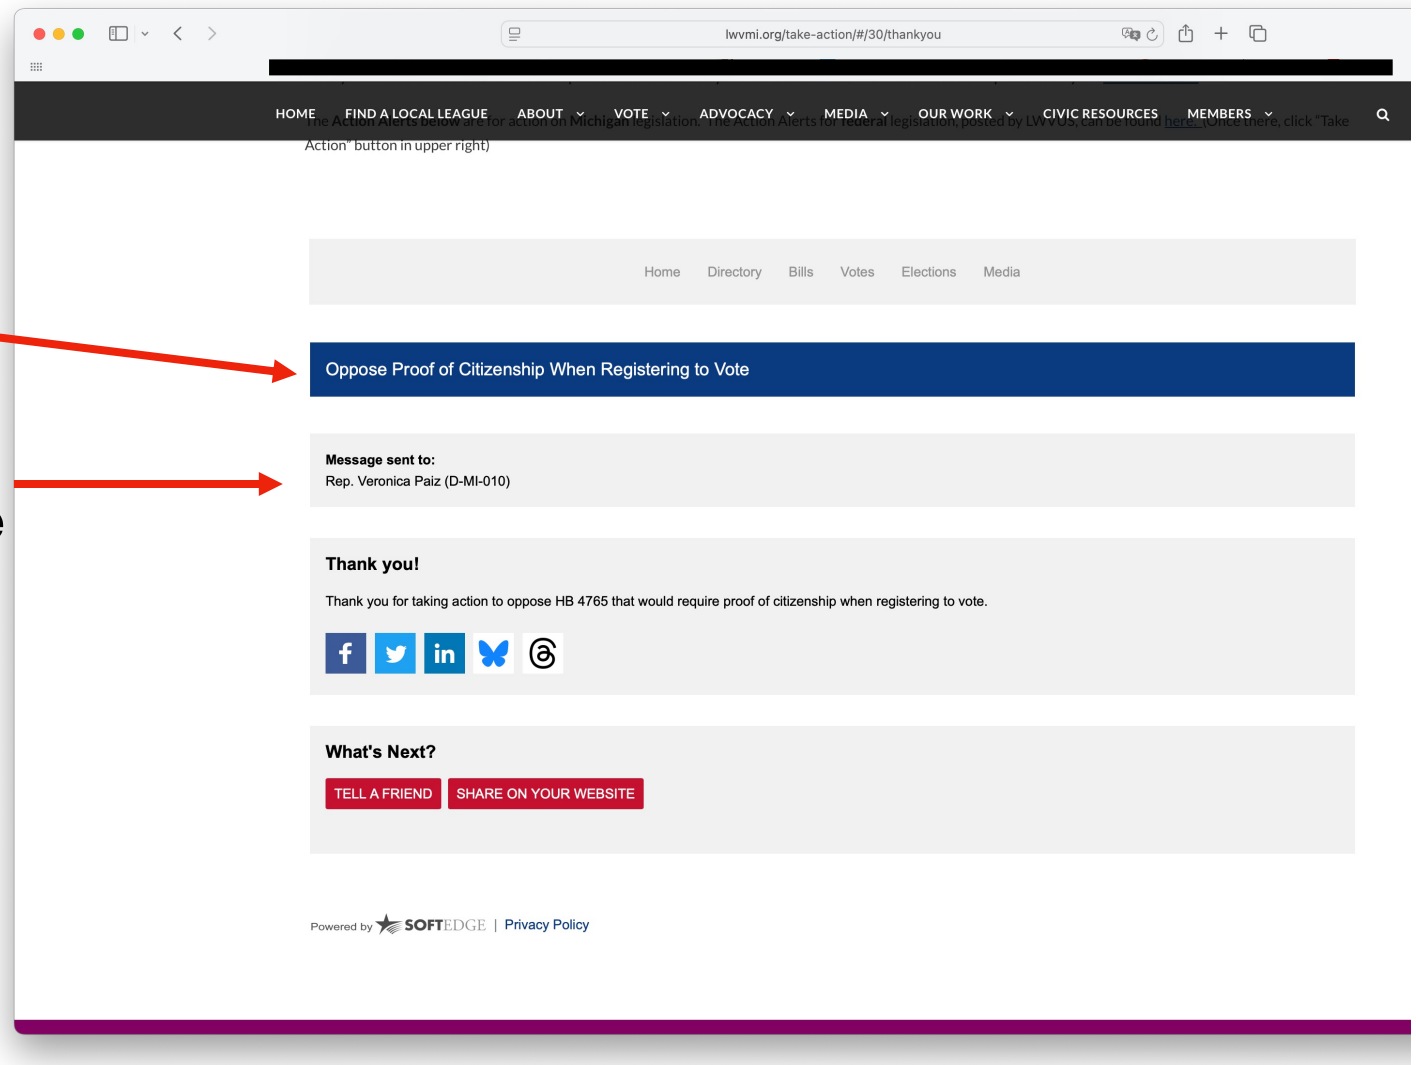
lwvmi.org/take-action/#/30/thankyou

HOME FIND A LOCAL LEAGUE ABOUT VOTE ADVOCACY MEDIA OUR WORK CIVIC RESOURCES MEMBERS

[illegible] Action Alerts below are for action on Michigan legislation. The Action Alerts for federal legislation, posted by LWVUS, can be found here. (Once there, click "Take Action" button in upper right)

Home Directory Bills Votes Elections Media

Oppose Proof of Citizenship When Registering to Vote

Message sent to:
Rep. Veronica Paiz (D-MI-010)

Thank you!

Thank you for taking action to oppose HB 4765 that would require proof of citizenship when registering to vote.

What's Next?

TELL A FRIEND SHARE ON YOUR WEBSITE

Powered by SOFTEDGE | Privacy Policy